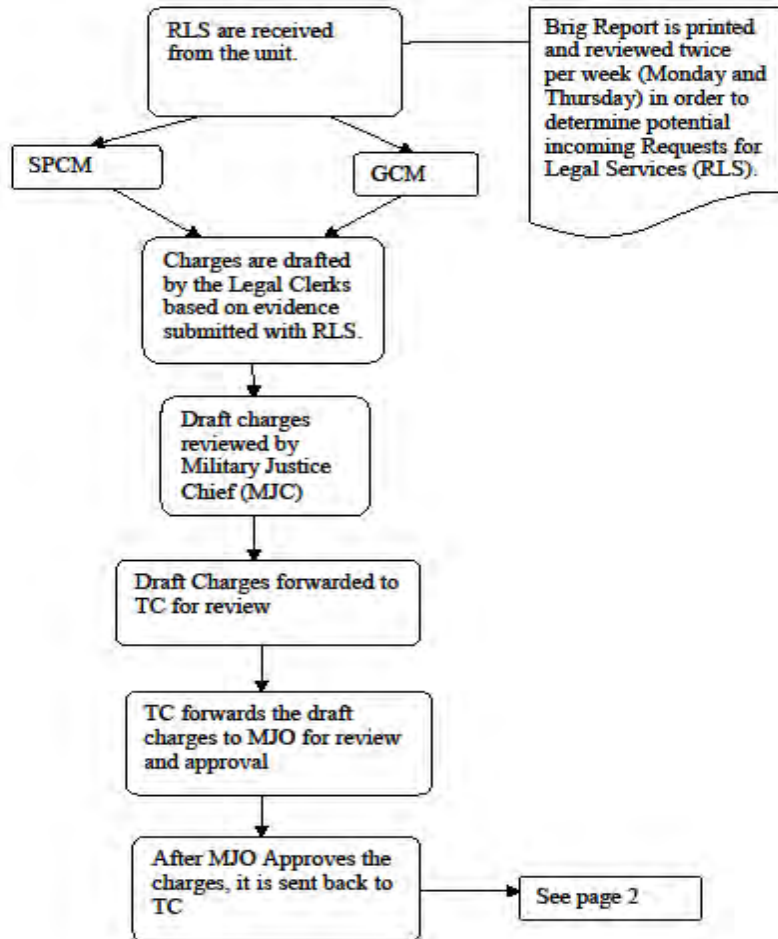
RLS are received from the unit.

Brig Report is printed and reviewed twice per week (Monday and Thursday) in order to determine potential incoming Requests for Legal Services (RLS).

SPCM

GCM

Charges are drafted by the Legal Clerks based on evidence submitted with RLS.

Draft charges reviewed by Military Justice Chief (MJC)

Draft Charges forwarded to TC for review

TC forwards the draft charges to MJO for review and approval

After MJO Approves the charges, it is sent back to TC

See page 2